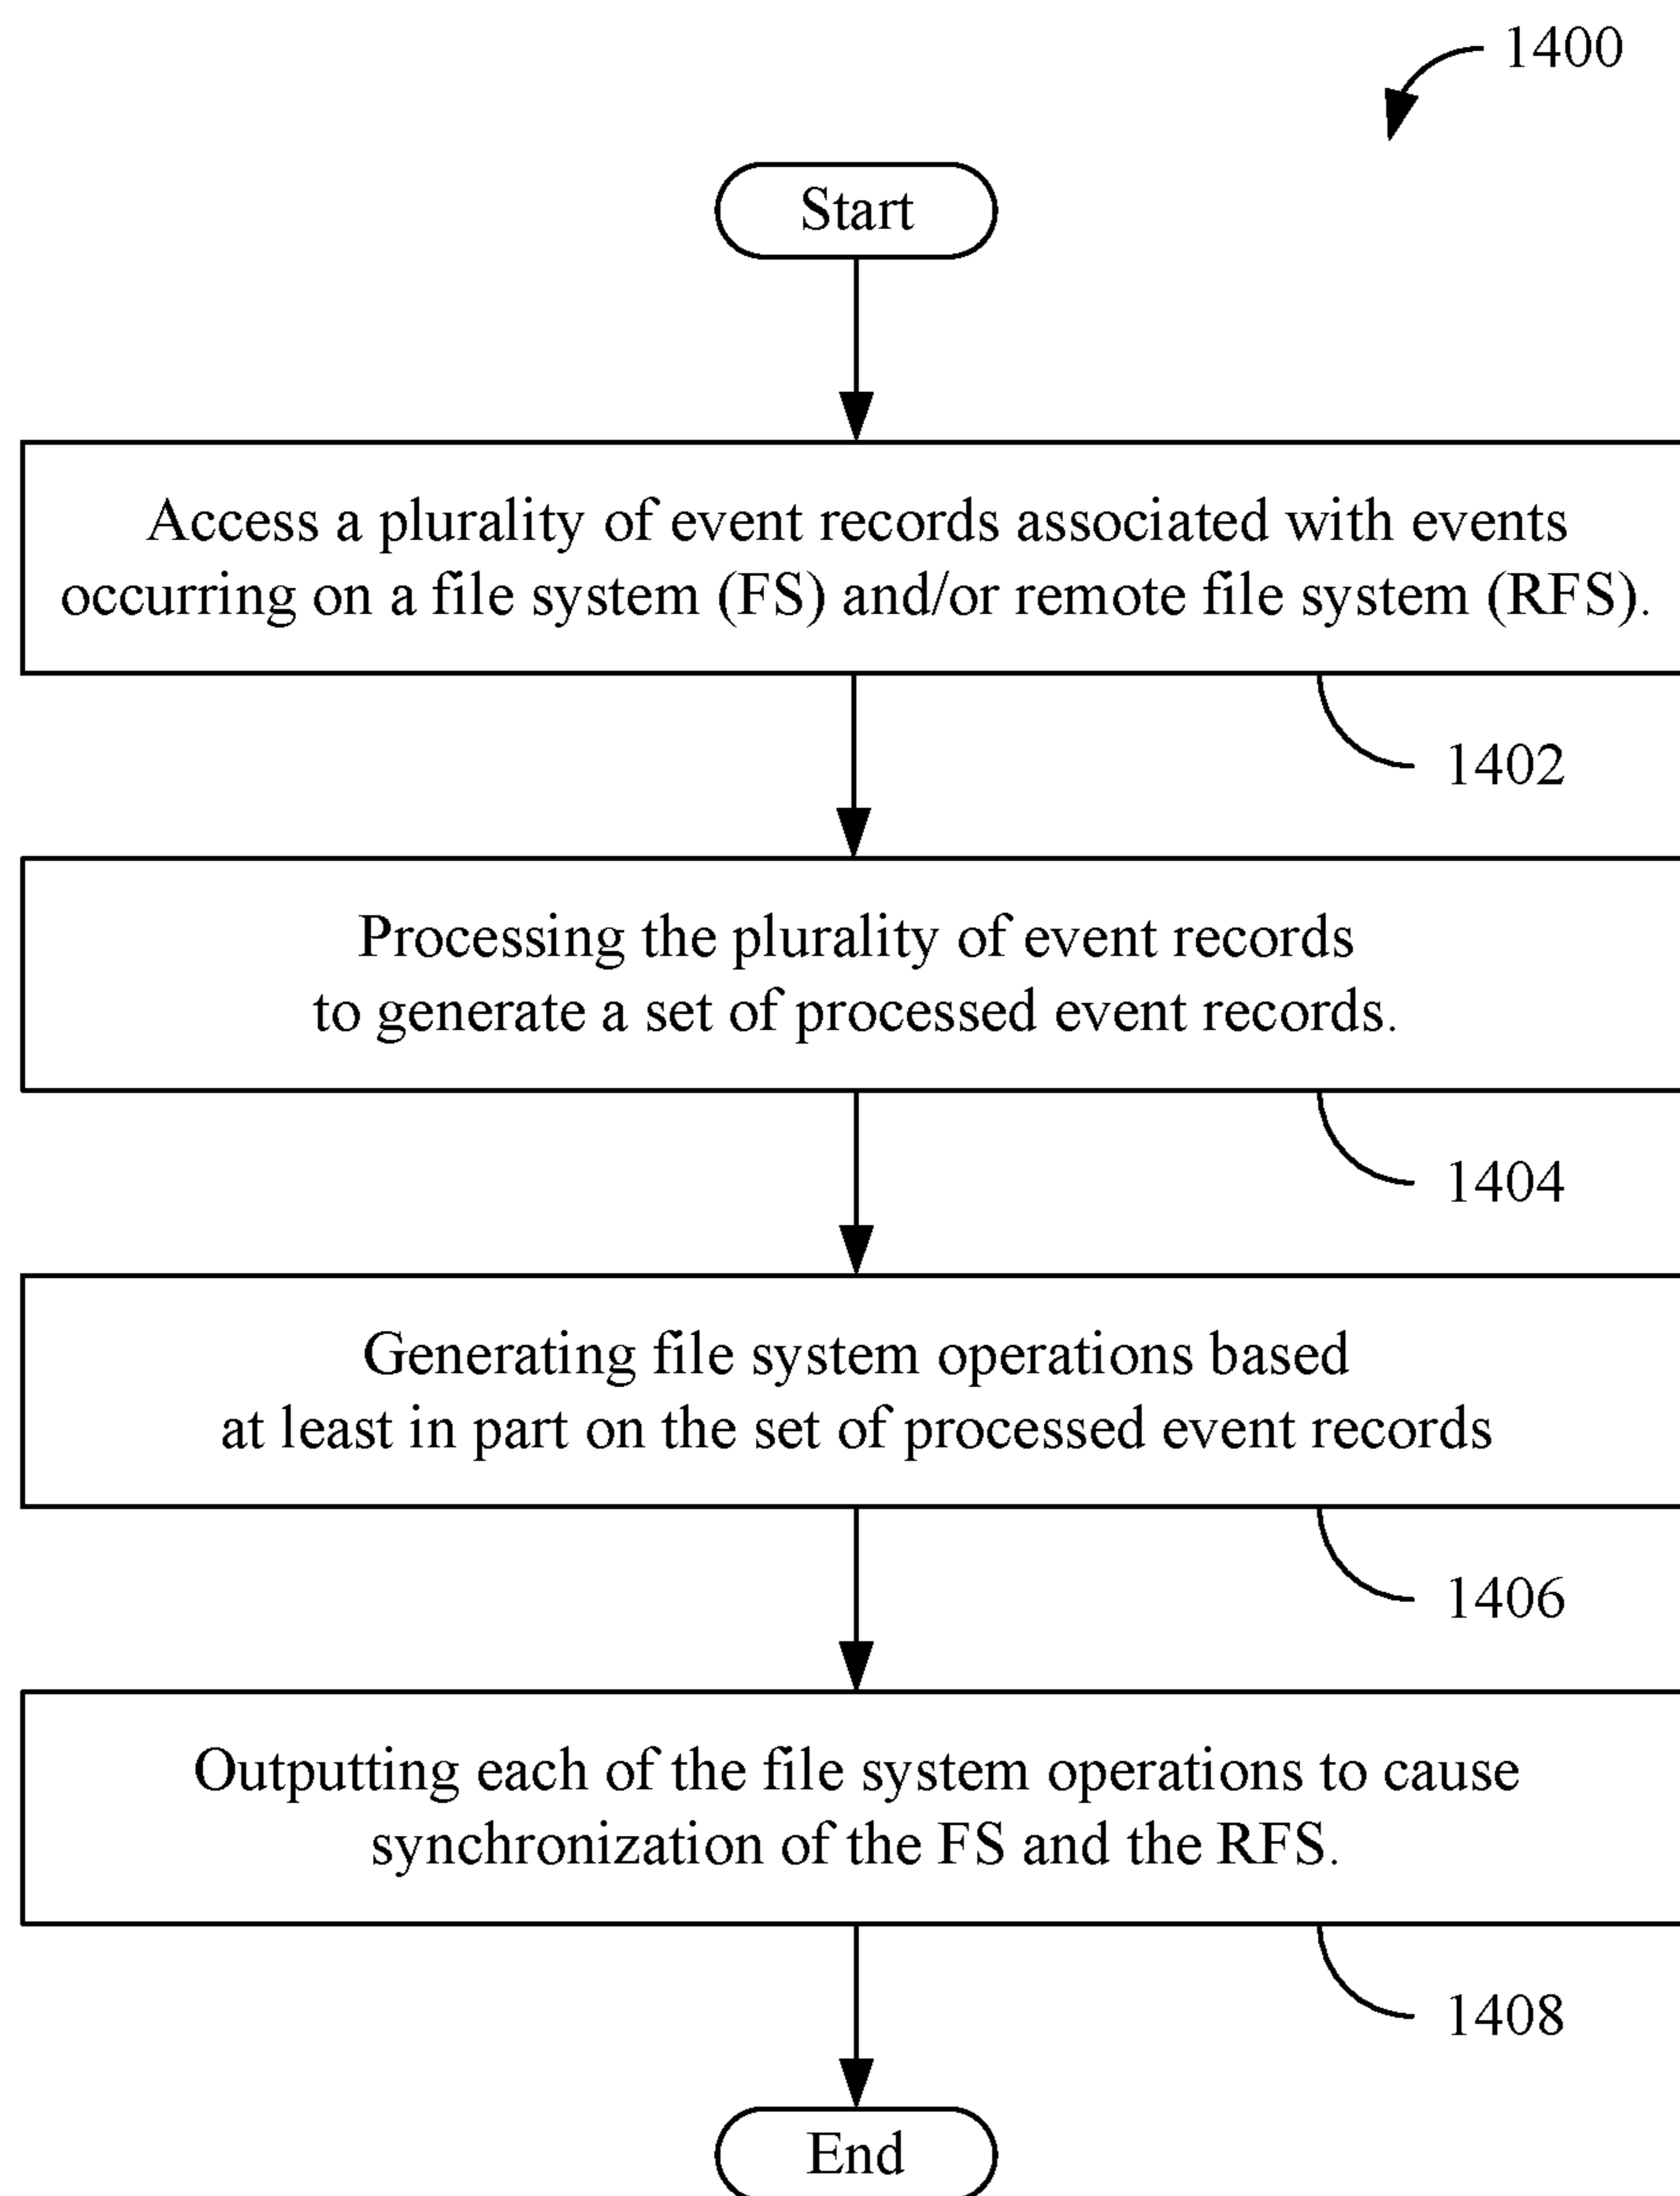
1400

Start

Access a plurality of event records associated with events occurring on a file system (FS) and/or remote file system (RFS).

1402

Processing the plurality of event records to generate a set of processed event records.

1404

Generating file system operations based at least in part on the set of processed event records

1406

Outputting each of the file system operations to cause synchronization of the FS and the RFS.

1408

End